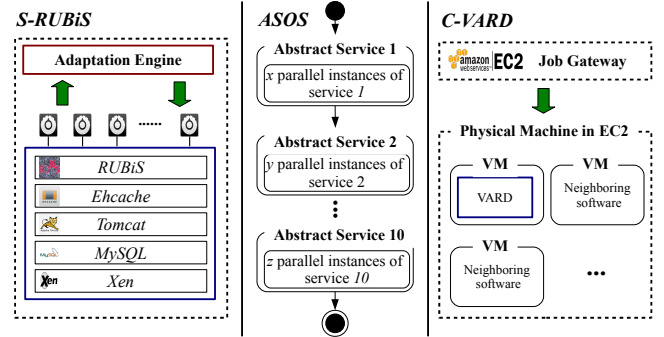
S-RUBiS

Adaptation Engine

......

RUBiS

Ehcache

Tomcat

MySQL

Xen

ASOS

Abstract Service 1

$x$ parallel instances of service $1$

Abstract Service 2

$y$ parallel instances of service 2

Abstract Service 10

$z$ parallel instances of service $10$

C-VARD

amazon web services EC2 Job Gateway

Physical Machine in EC2

VM

VARD

VM

Neighboring software

VM

Neighboring software

...